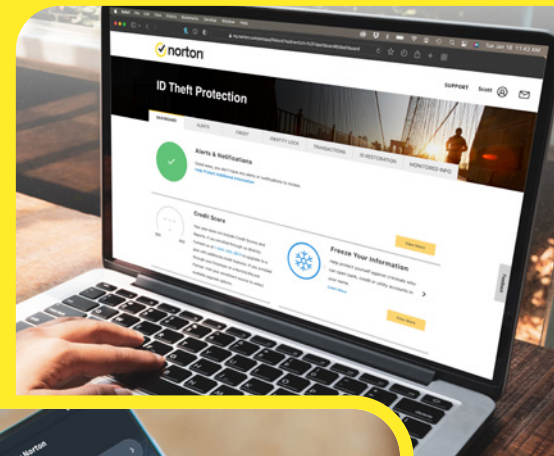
norton

SUPPORT Scott

ID Theft Protection

DASHBOARD ALERTS CREDIT IDENTITY LOCK TRANSACTIONS ID RESTORATION MONITORED INFO

Alerts & Notifications

Credit Score

Freeze Your Information

Learn More

Norton